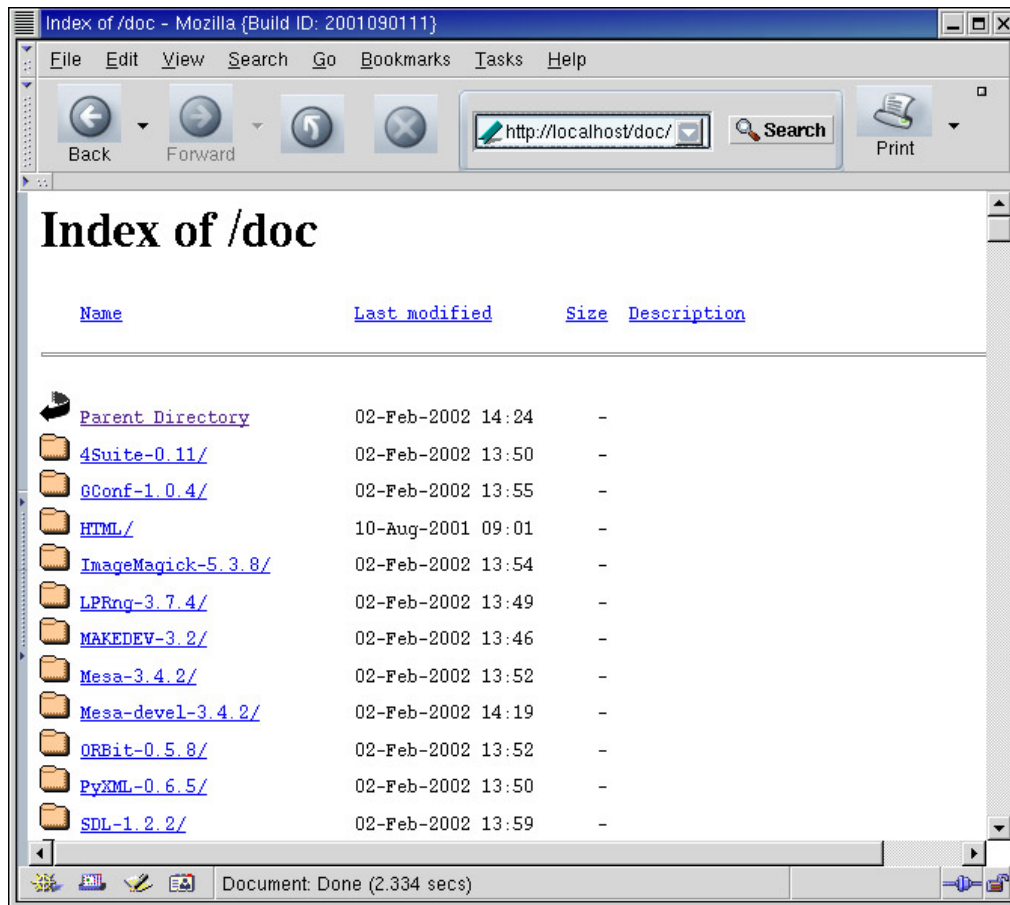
Index of /doc - Mozilla {Build ID: 2001090111}

File Edit View Search Go Bookmarks Tasks Help

Back Forward

http://localhost/doc/

Search

Print

# Index of /doc

| Name | Last modified | Size | Description |
|---|---|---|---|
| Parent Directory | 02-Feb-2002 14:24 | - | |
| 4Suite-0.11/ | 02-Feb-2002 13:50 | - | |
| GConf-1.0.4/ | 02-Feb-2002 13:55 | - | |
| HTML/ | 10-Aug-2001 09:01 | - | |
| ImageMagick-5.3.8/ | 02-Feb-2002 13:54 | - | |
| LPRng-3.7.4/ | 02-Feb-2002 13:49 | - | |
| MAKEDEV-3.2/ | 02-Feb-2002 13:46 | - | |
| Mesa-3.4.2/ | 02-Feb-2002 13:52 | - | |
| Mesa-devel-3.4.2/ | 02-Feb-2002 14:19 | - | |
| ORBit-0.5.8/ | 02-Feb-2002 13:52 | - | |
| PyXML-0.6.5/ | 02-Feb-2002 13:50 | - | |
| SDL-1.2.2/ | 02-Feb-2002 13:59 | - | |

Document: Done (2.334 secs)